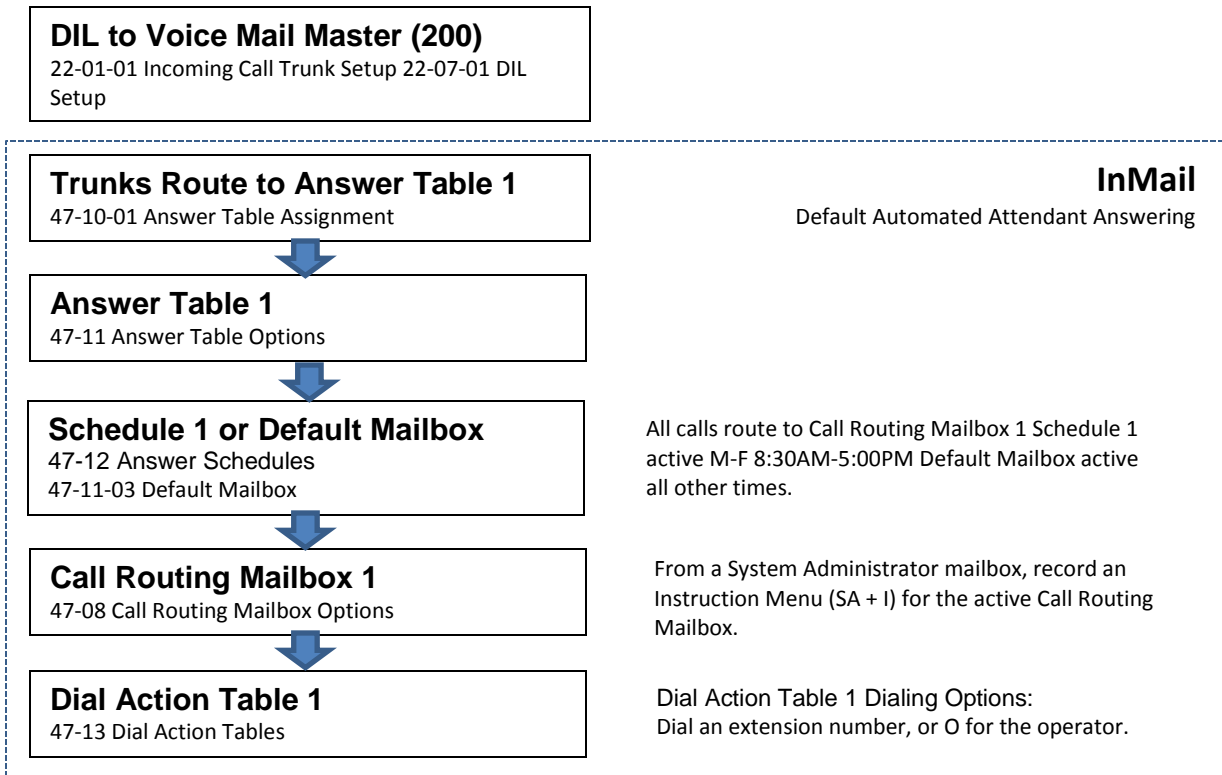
DIL to Voice Mail Master (200)
22-01-01 Incoming Call Trunk Setup 22-07-01 DIL Setup

Trunks Route to Answer Table 1
47-10-01 Answer Table Assignment

InMail
Default Automated Attendant Answering

Answer Table 1
47-11 Answer Table Options

Schedule 1 or Default Mailbox
47-12 Answer Schedules
47-11-03 Default Mailbox

All calls route to Call Routing Mailbox 1 Schedule 1 active M-F 8:30AM-5:00PM Default Mailbox active all other times.

Call Routing Mailbox 1
47-08 Call Routing Mailbox Options

From a System Administrator mailbox, record an Instruction Menu (SA + I) for the active Call Routing Mailbox.

Dial Action Table 1
47-13 Dial Action Tables

Dial Action Table 1 Dialing Options:
Dial an extension number, or O for the operator.